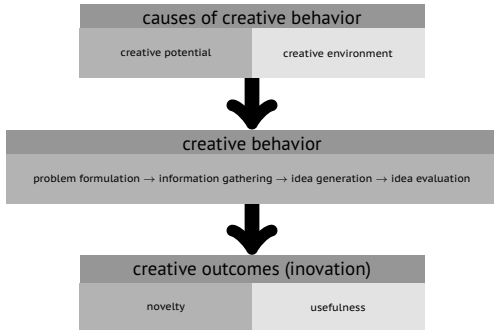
causes of creative behavior

creative potential

creative environment

creative behavior

problem formulation $\rightarrow$ information gathering $\rightarrow$ idea generation $\rightarrow$ idea evaluation

creative outcomes (inovation)

novelty

usefulness